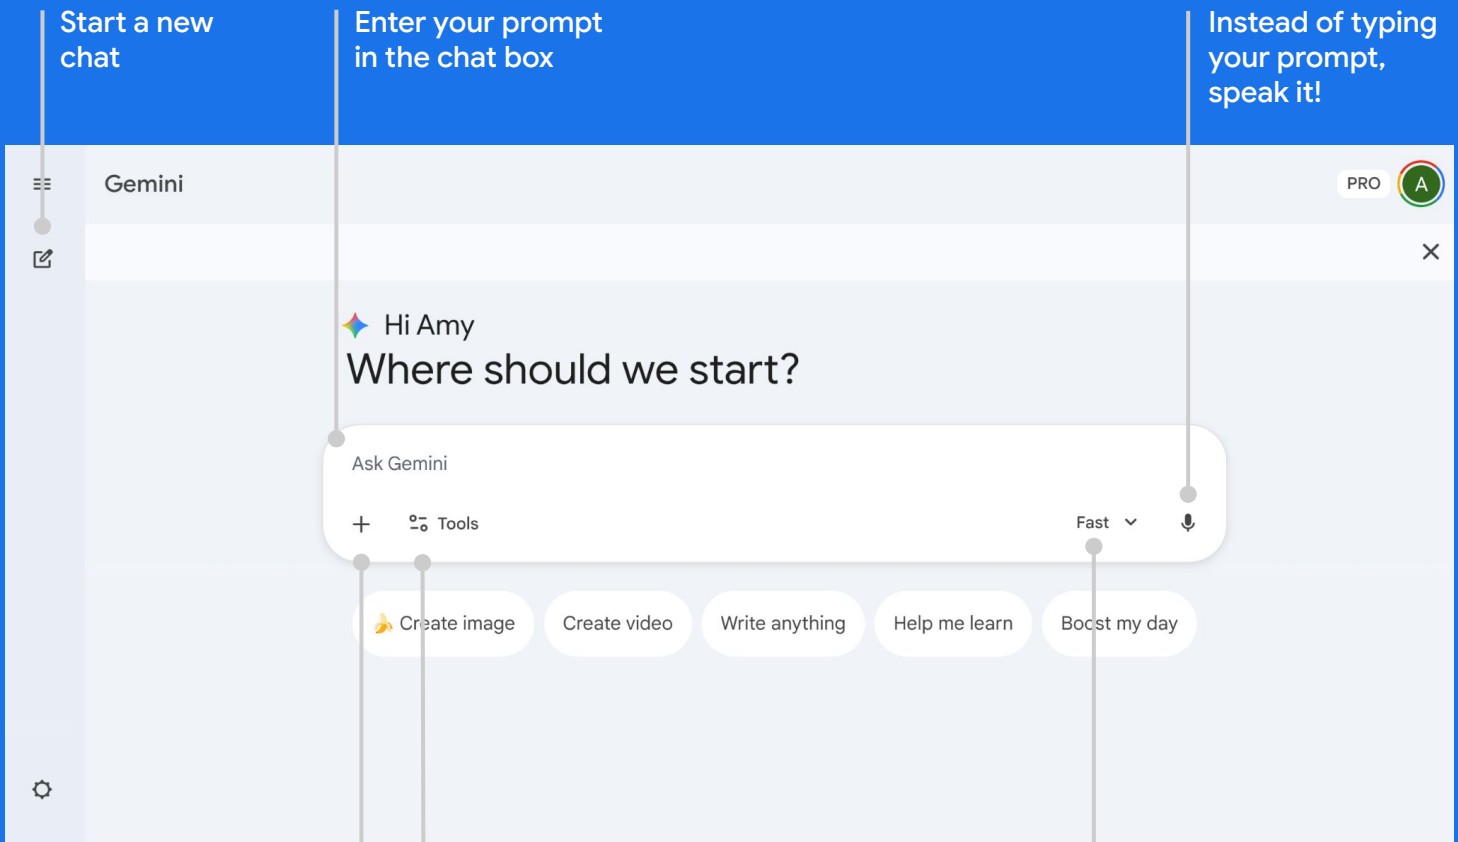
Start a new chat

Enter your prompt in the chat box

Instead of typing your prompt, speak it!

Gemini

PRO

A

Hi Amy

Where should we start?

Ask Gemini

Tools

Fast

Create image

Create video

Write anything

Help me learn

Boost my day